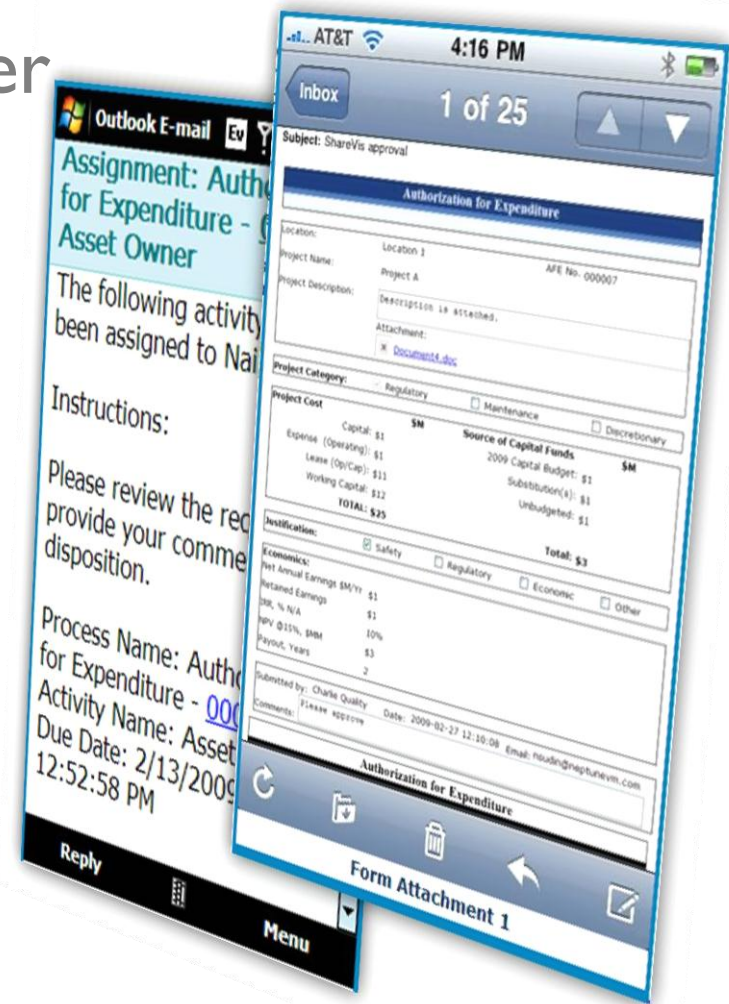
er

Outlook E-mail

Assignment: Auth for Expenditure - Asset Owner

The following activity been assigned to Nai

Instructions:

Please review the req provide your comme disposition.

Process Name: Autho for Expenditure - 000 Activity Name: Asset Due Date: 2/13/2009 12:52:58 PM

Reply

Menu

AT&T 4:16 PM

Inbox 1 of 25

Subject: ShareVis approval

Authorization for Expenditure

Location: Location 1
Project Name: Project A AFE No. 000007
Project Description: Description is attached.
Attachment:
Document4.doc

Project Category: Regulatory Maintenance Discretionary

Project Cost $M
Capital: $1
Expense (Operating): $1
Lease (Op/Cap): $11
Working Capital: $12
TOTAL: $25

Source of Capital Funds $M
2009 Capital Budget: $1
Substitution(s): $1
Unbudgeted: $1
Total: $3

Justification: Safety Regulatory Economic Other

Economics:
Net Annual Earnings $M/Yr $1
Retained Earnings $1
IRR, % N/A 10%
NPV @15%, $MM $3
Payout, Years 2

Submitted by: Charlie Quality Date: 2009-02-27 12:10:08 Email: nsudin@neptunevm.com
Comments: Please approve

Authorization for Expenditure

Form Attachment 1